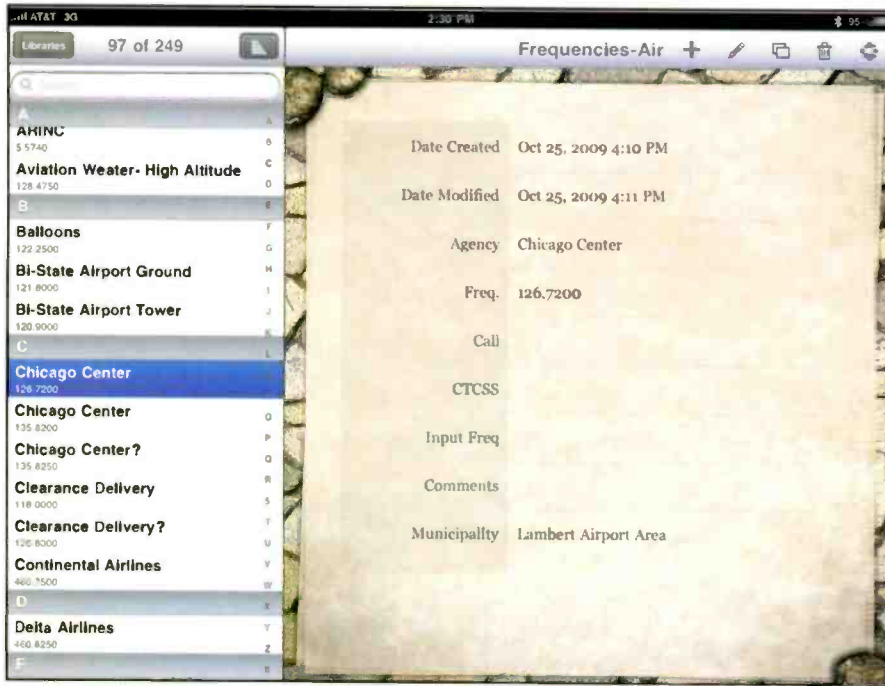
AT&T 3G
2:30 PM
95

Libraries
97 of 249

Frequencies-Air

Search

A
ARINC
5.5740
Aviation Weater- High Altitude
128.4750
B
Balloons
122.2500
Bi-State Airport Ground
121.8000
Bi-State Airport Tower
120.9000
C
Chicago Center
126.7200
Chicago Center
135.8200
Chicago Center?
135.8250
Clearance Delivery
118.0000
Clearance Delivery?
126.8000
Continental Airlines
460.7500
D
Delta Airlines
460.8250
F

A B C D E F G H I J K L O P Q R S T U V W X Y Z

Date Created Oct 25, 2009 4:10 PM
Date Modified Oct 25, 2009 4:11 PM
Agency Chicago Center
Freq. 126.7200
Call
CTCSS
Input Freq
Comments
Municipalty Lambert Airport Area